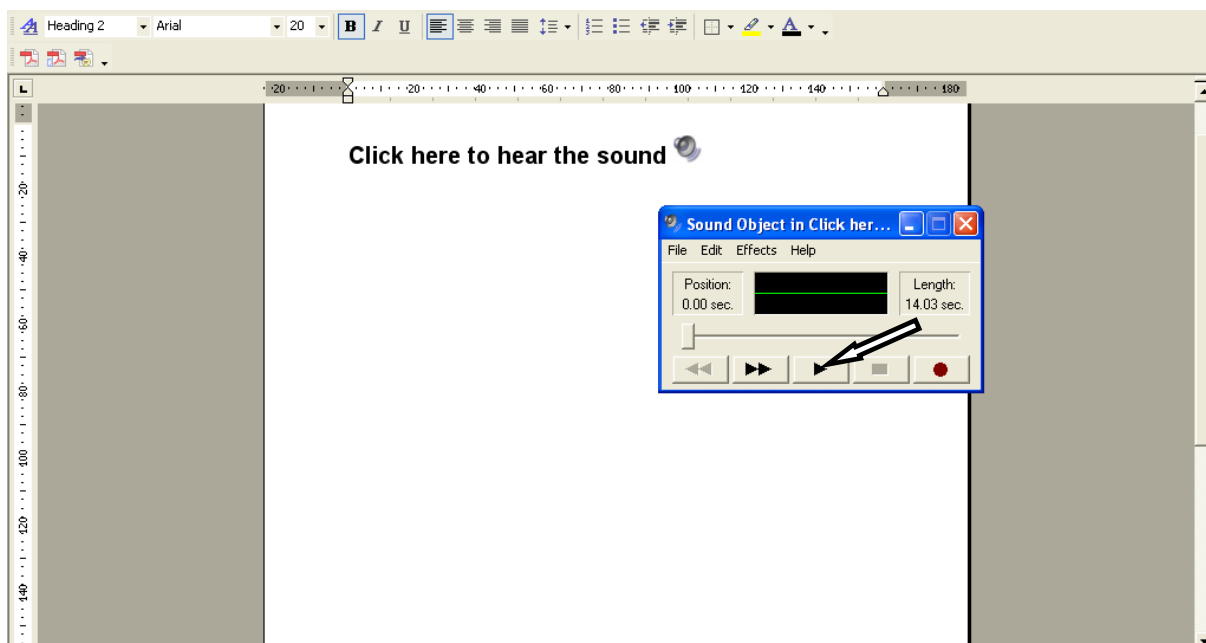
Heading 2 Arial 20 B I U

20 20 40 60 80 100 120 140 180

20 40 60 80 100 120 140

Click here to hear the sound

Sound Object in Click her...

File Edit Effects Help

Position:
0.00 sec.

Length:
14.03 sec.